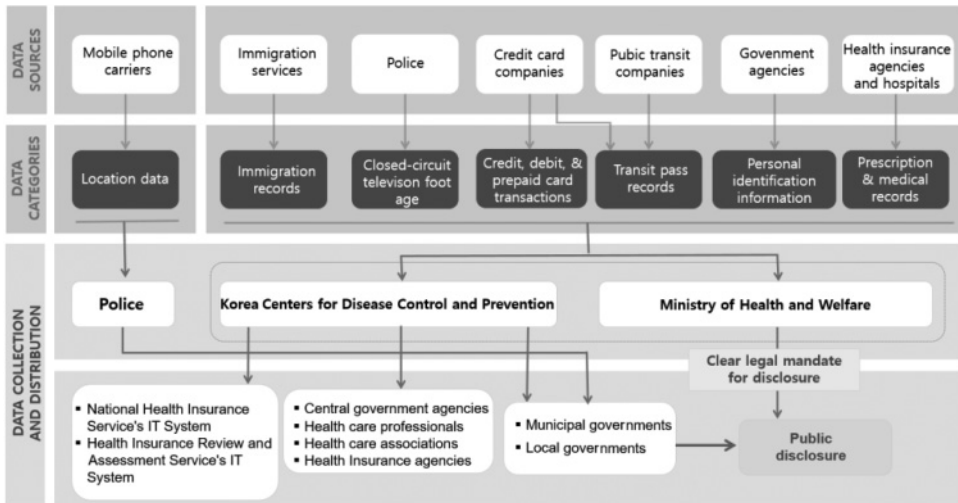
DATA SOURCES

Mobile phone carriers

Immigration services

Police

Credit card companies

Pubic transit companies

Govenment agencies

Health insurance agencies and hospitals

DATA CATEGORIES

Location data

Immigration records

Closed-circuit televison foot age

Credit, debit, & prepaid card transactions

Transit pass records

Personal identification information

Prescription & medical records

DATA COLLECTION AND DISTRIBUTION

Police

Korea Centers for Disease Control and Prevention

Ministry of Health and Welfare

Clear legal mandate for disclosure

▪ National Health Insurance Service's IT System
▪ Health Insurance Review and Assessment Service's IT System

▪ Central government agencies
▪ Health care professionals
▪ Health care associations
▪ Health Insurance agencies

▪ Municipal governments
▪ Local governments

Public disclosure